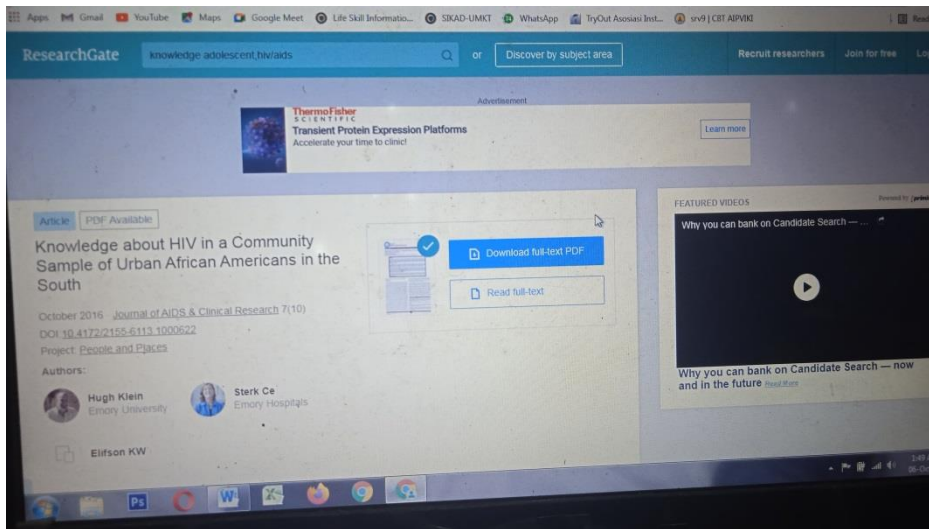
Apps Gmail YouTube Maps Google Meet Life Skill Informatio... SIKAD-UMKT WhatsApp TryOut Asosiasi Inst... srv9 | CBT AIPVIKI Read

ResearchGate knowledge adolescent,hiv/aids or Discover by subject area Recruit researchers Join for free Lo

Advertisement

ThermoFisher SCIENTIFIC
Transient Protein Expression Platforms
Accelerate your time to clinic!
Learn more

Article PDF Available

Knowledge about HIV in a Community Sample of Urban African Americans in the South

October 2016 Journal of AIDS & Clinical Research 7(10)
DOI:10.4172/2155-6113.1000622
Project: People and Places

Authors:

Hugh Klein
Emory University

Sterk Ce
Emory Hospitals

Elifson KW

Download full-text PDF

Read full-text

FEATURED VIDEOS

Why you can bank on Candidate Search — ...

Why you can bank on Candidate Search — now and in the future Read More

3:49
06-Oc